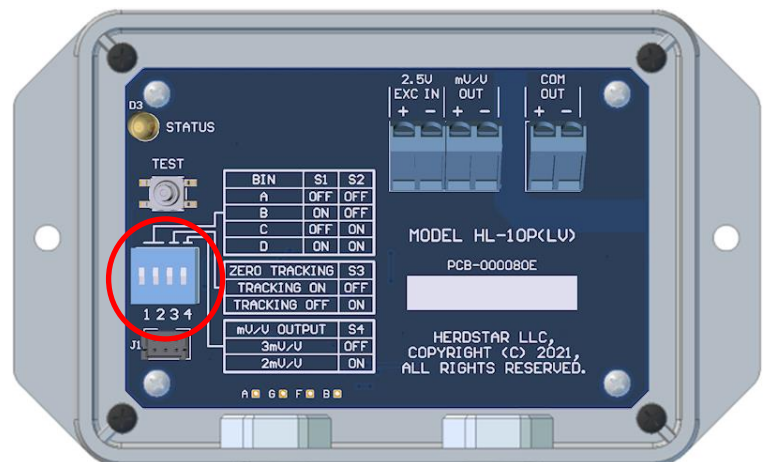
2.5V EXC IN
+ −

mV/V OUT
+ −

COM OUT
+ −

D3
STATUS

TEST

| BIN | S1 | S2 |
|---|---|---|
| A | OFF | OFF |
| B | ON | OFF |
| C | OFF | ON |
| D | ON | ON |

| ZERO TRACKING | S3 |
|---|---|
| TRACKING ON | OFF |
| TRACKING OFF | ON |

| mV/V OUTPUT | S4 |
|---|---|
| 3mV/V | OFF |
| 2mV/V | ON |

1 2 3 4

J1

MODEL HL-10P(LV)

PCB-000080E

HERDSTAR LLC,
COPYRIGHT (C) 2021,
ALL RIGHTS RESERVED.

A G F B